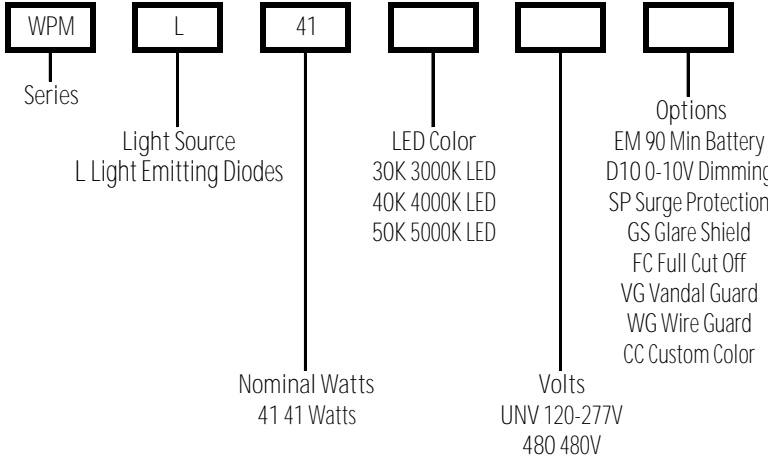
WPM

L

41

Series

Light Source
L Light Emitting Diodes

LED Color
30K 3000K LED
40K 4000K LED
50K 5000K LED

Options
EM 90 Min Battery
D10 0-10V Dimming
SP Surge Protection
GS Glare Shield
FC Full Cut Off
VG Vandal Guard
WG Wire Guard
CC Custom Color

Nominal Watts
41 41 Watts

Volts
UNV 120-277V
480 480V